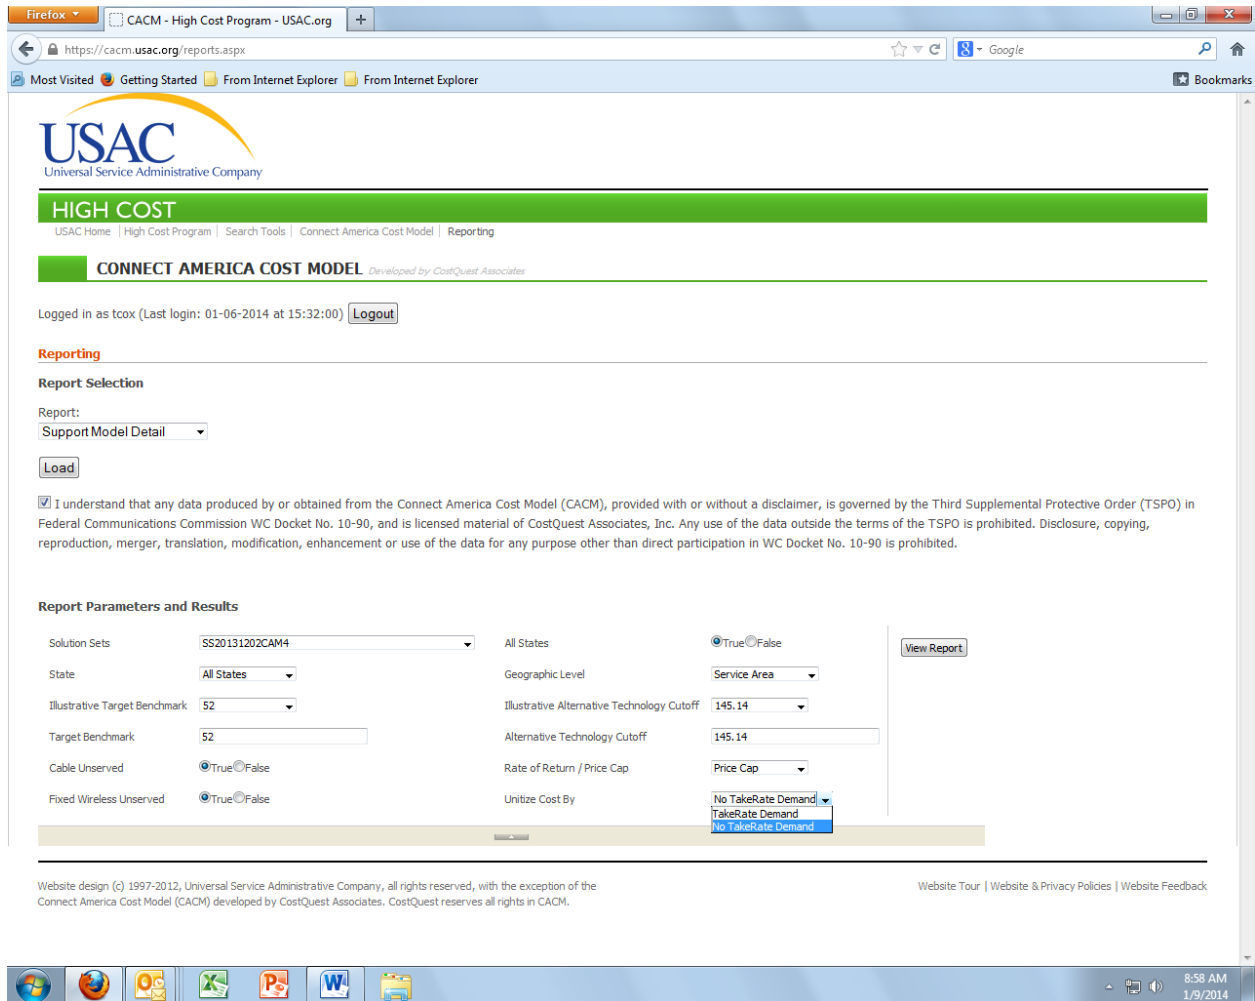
Firefox
CACM - High Cost Program - USAC.org
+
https://cacm.usac.org/reports.aspx
Google
Most Visited
Getting Started
From Internet Explorer
From Internet Explorer
Bookmarks

USAC
Universal Service Administrative Company

HIGH COST
USAC Home | High Cost Program | Search Tools | Connect America Cost Model | Reporting

CONNECT AMERICA COST MODEL Developed by CostQuest Associates

Logged in as tcox (Last login: 01-06-2014 at 15:32:00) Logout

Reporting

Report Selection

Report:
Support Model Detail

Load

I understand that any data produced by or obtained from the Connect America Cost Model (CACM), provided with or without a disclaimer, is governed by the Third Supplemental Protective Order (TSPO) in Federal Communications Commission WC Docket No. 10-90, and is licensed material of CostQuest Associates, Inc. Any use of the data outside the terms of the TSPO is prohibited. Disclosure, copying, reproduction, merger, translation, modification, enhancement or use of the data for any purpose other than direct participation in WC Docket No. 10-90 is prohibited.

Report Parameters and Results

| | | | | |
|---|---|---|---|---|
| Solution Sets | SS20131202CAM4 | All States | True False | View Report |
| State | All States | Geographic Level | Service Area | |
| Illustrative Target Benchmark | 52 | Illustrative Alternative Technology Cutoff | 145.14 | |
| Target Benchmark | 52 | Alternative Technology Cutoff | 145.14 | |
| Cable Unserved | True False | Rate of Return / Price Cap | Price Cap | |
| Fixed Wireless Unserved | True False | Unitize Cost By | No TakeRate Demand | |

TakeRate Demand
No TakeRate Demand

Website design (c) 1997-2012, Universal Service Administrative Company, all rights reserved, with the exception of the Connect America Cost Model (CACM) developed by CostQuest Associates. CostQuest reserves all rights in CACM.

Website Tour | Website & Privacy Policies | Website Feedback

8:58 AM
1/9/2014